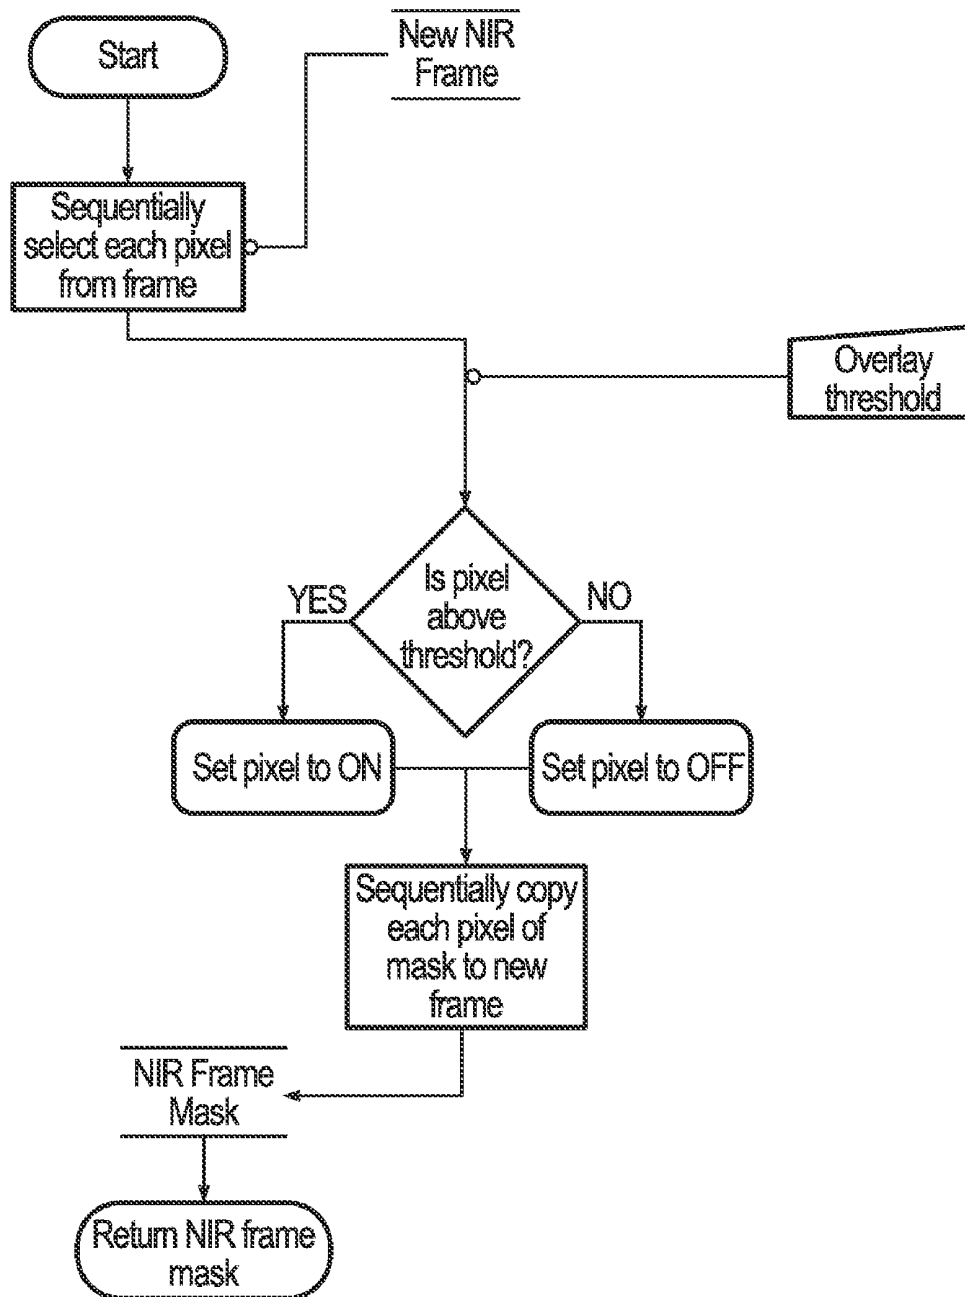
Start

New NIR Frame

Sequentially select each pixel from frame

Overlay threshold

Is pixel above threshold?

YES

NO

Set pixel to ON

Set pixel to OFF

Sequentially copy each pixel of mask to new frame

NIR Frame Mask

Return NIR frame mask